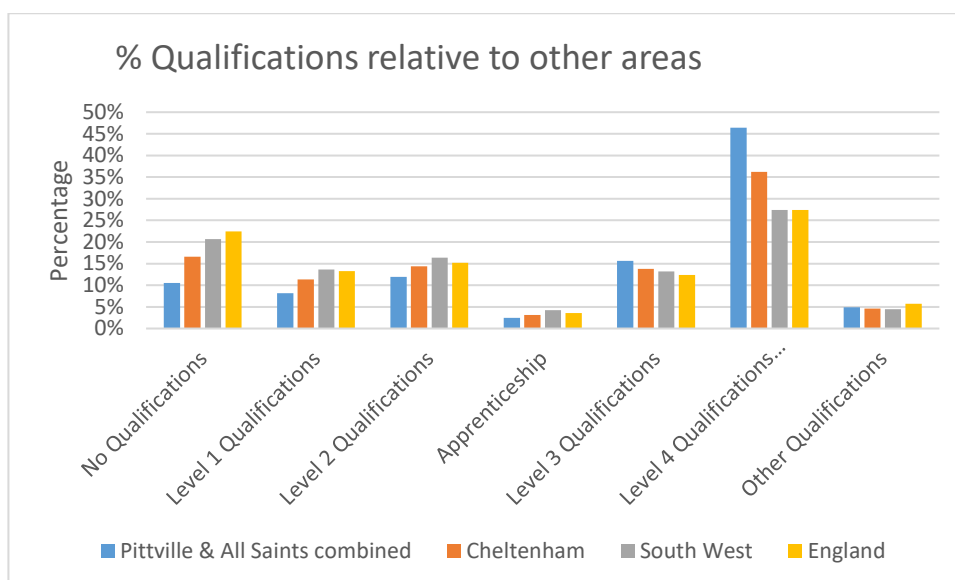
% Qualifications relative to other areas

Percentage

50%
45%
40%
35%
30%
25%
20%
15%
10%
5%
0%

No Qualifications
Level 1 Qualifications
Level 2 Qualifications
Apprenticeship
Level 3 Qualifications
Level 4 Qualifications...
Other Qualifications

Pittville & All Saints combined
Cheltenham
South West
England